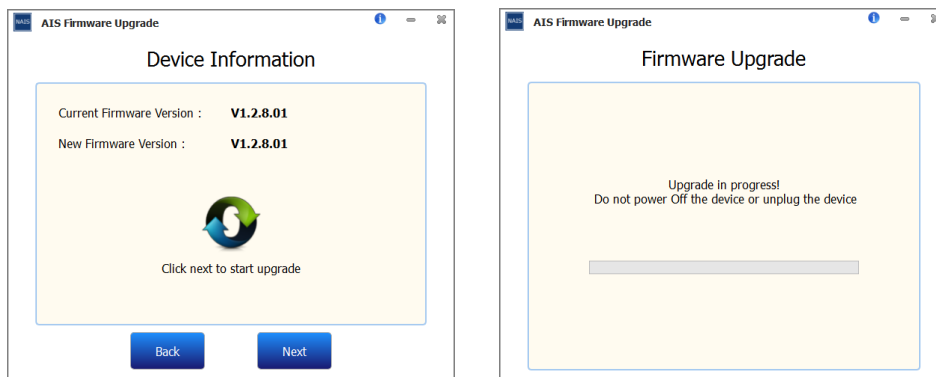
NAIS AIS Firmware Upgrade

Device Information

Current Firmware Version : V1.2.8.01

New Firmware Version : V1.2.8.01

Click next to start upgrade

Back Next

NAIS AIS Firmware Upgrade

Firmware Upgrade

Upgrade in progress!
Do not power Off the device or unplug the device